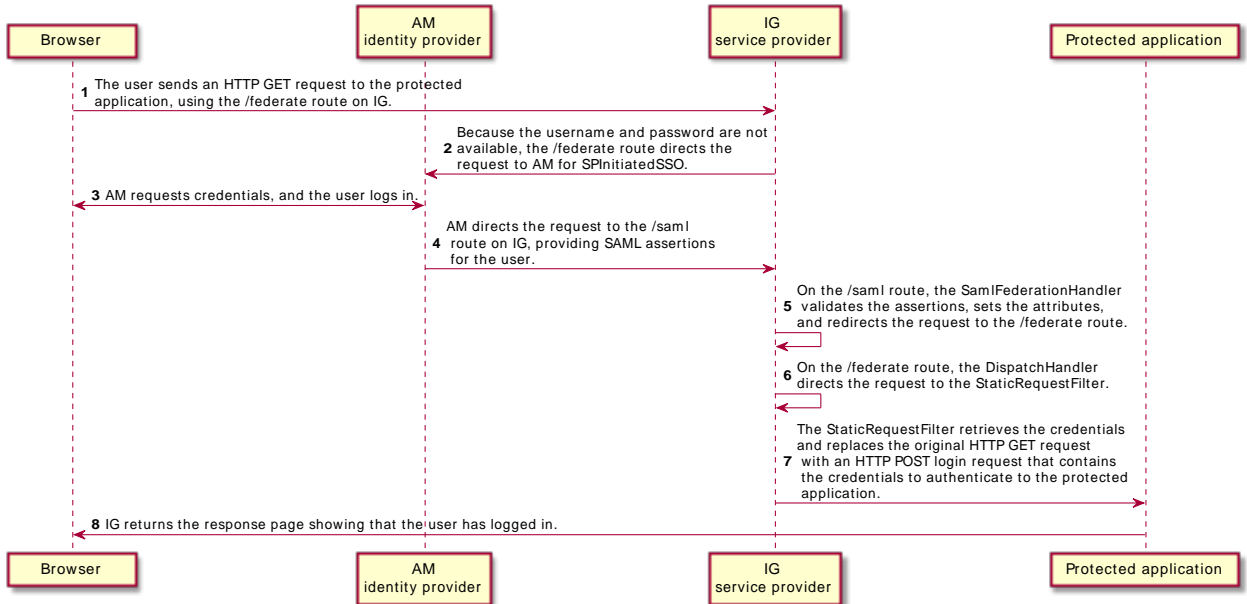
Browser

AM
identity provider

IG
service provider

Protected application

1 The user sends an HTTP GET request to the protected application, using the /federate route on IG.

2 Because the username and password are not available, the /federate route directs the request to AM for SPInitiatedSSO.

3 AM requests credentials, and the user logs in.

4 AM directs the request to the /saml route on IG, providing SAML assertions for the user.

5 On the /saml route, the SamlFederationHandler validates the assertions, sets the attributes, and redirects the request to the /federate route.

6 On the /federate route, the DispatchHandler directs the request to the StaticRequestFilter.

7 The StaticRequestFilter retrieves the credentials and replaces the original HTTP GET request with an HTTP POST login request that contains the credentials to authenticate to the protected application.

8 IG returns the response page showing that the user has logged in.

Browser

AM
identity provider

IG
service provider

Protected application